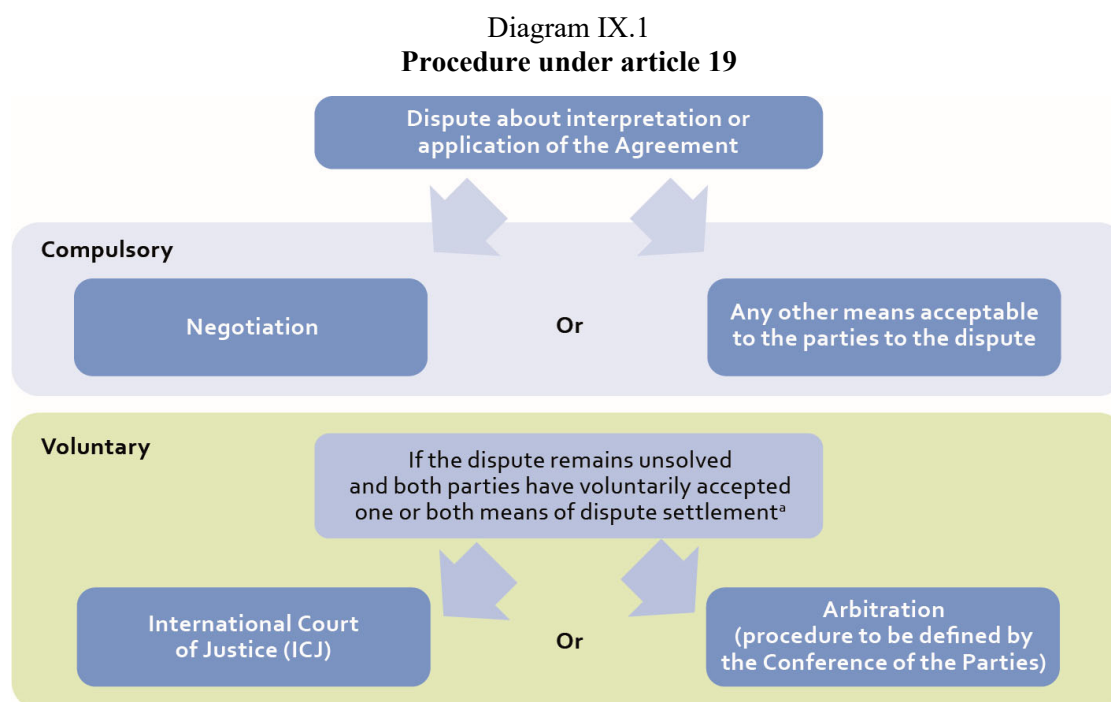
Diagram IX.1
**Procedure under article 19**

Dispute about interpretation or application of the Agreement

Compulsory

Negotiation

Or

Any other means acceptable to the parties to the dispute

Voluntary

If the dispute remains unsolved and both parties have voluntarily accepted one or both means of dispute settlement$^{a}$

International Court of Justice (ICJ)

Or

Arbitration (procedure to be defined by the Conference of the Parties)